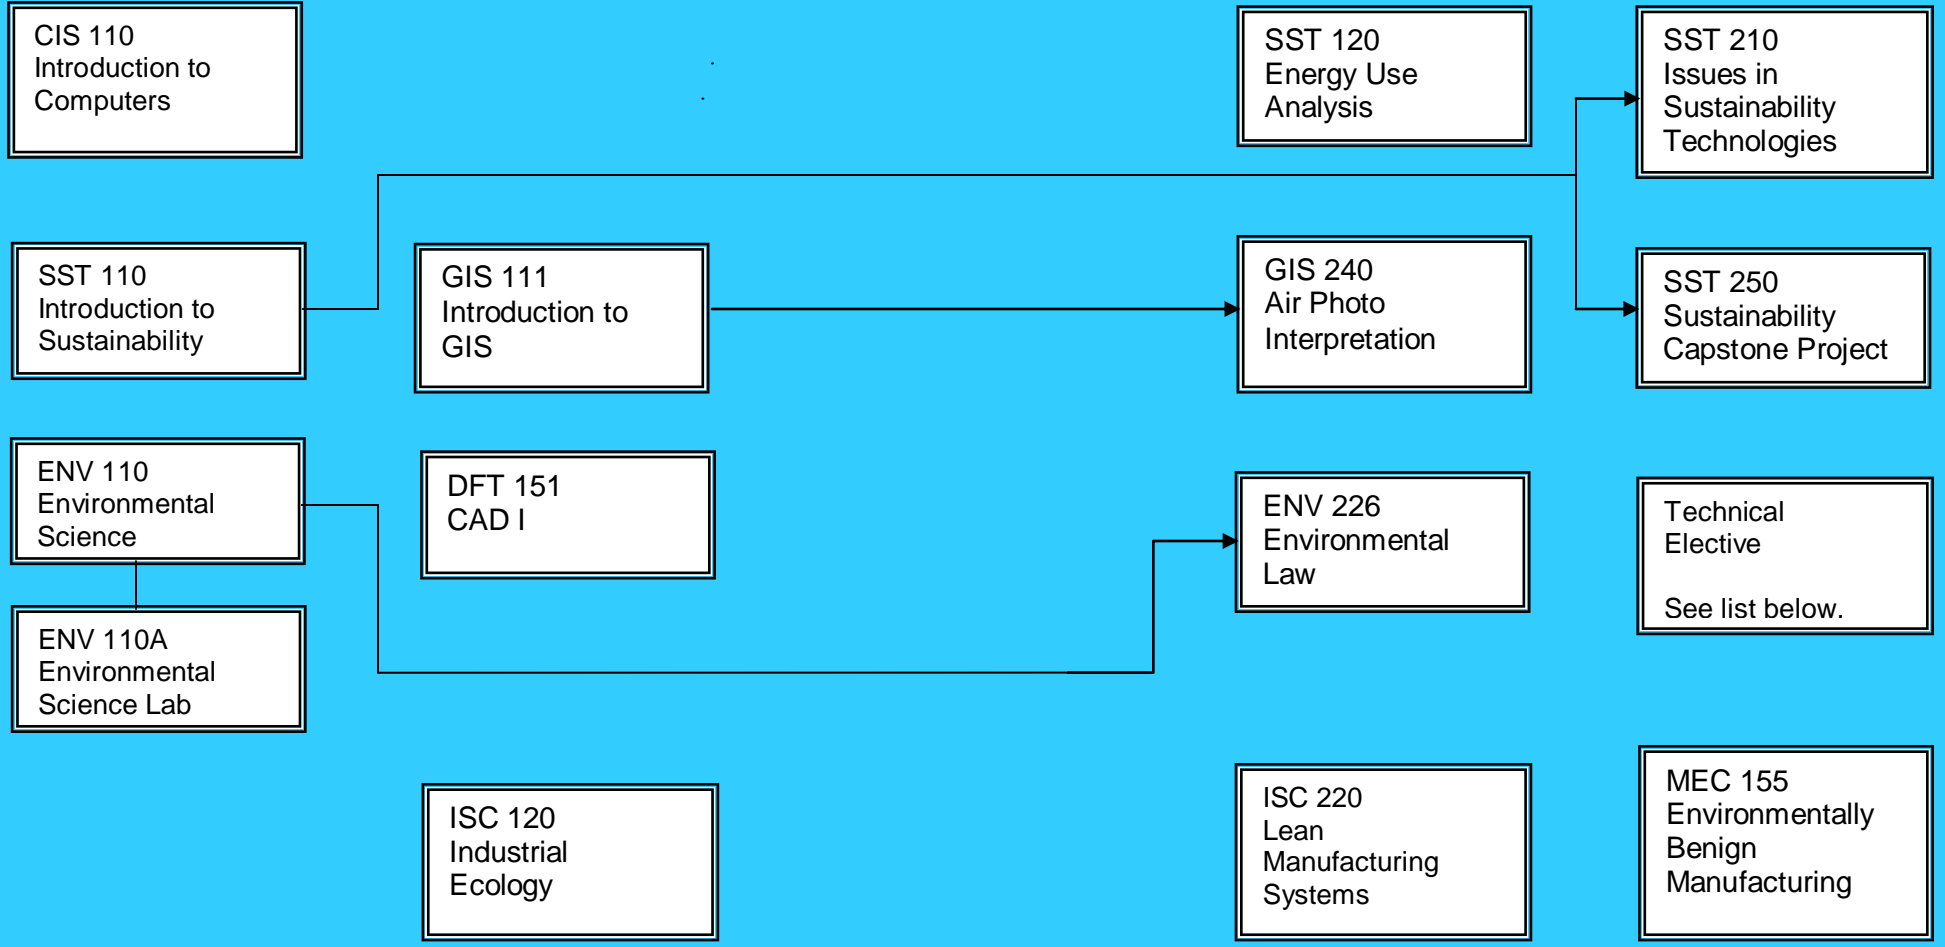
CIS 110
Introduction to Computers

SST 120
Energy Use Analysis

SST 210
Issues in Sustainability Technologies

SST 110
Introduction to Sustainability

GIS 111
Introduction to GIS

GIS 240
Air Photo Interpretation

SST 250
Sustainability Capstone Project

ENV 110
Environmental Science

DFT 151
CAD I

ENV 226
Environmental Law

Technical Elective

See list below.

ENV 110A
Environmental Science Lab

ISC 120
Industrial Ecology

ISC 220
Lean Manufacturing Systems

MEC 155
Environmentally Benign Manufacturing